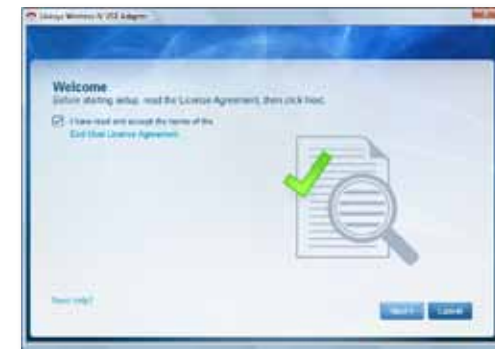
Linksys Wireless-N USB Adapter

Welcome
Before starting setup, read the License Agreement, then click Next.

I have read and accept the terms of the End User License Agreement.

Need help?

Next Cancel